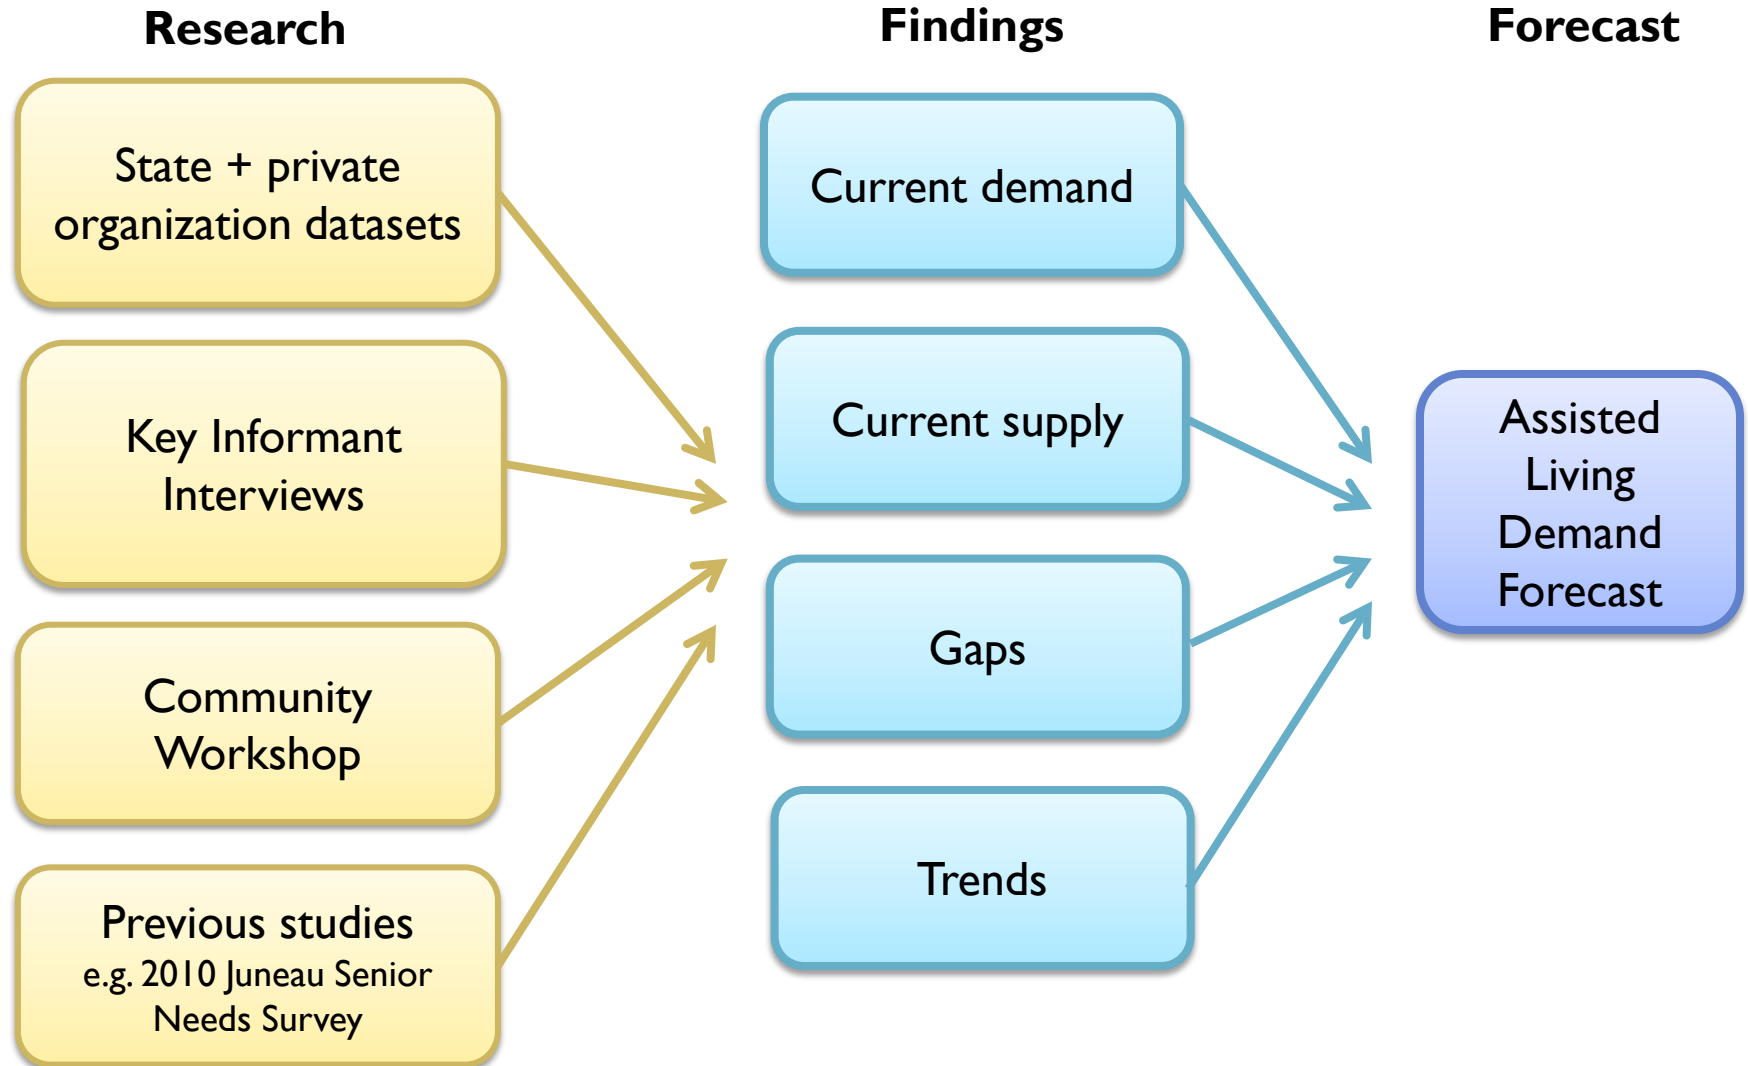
Research

State + private organization datasets

Key Informant Interviews

Community Workshop

Previous studies
e.g. 2010 Juneau Senior Needs Survey

Findings

Current demand

Current supply

Gaps

Trends

Forecast

Assisted Living Demand Forecast